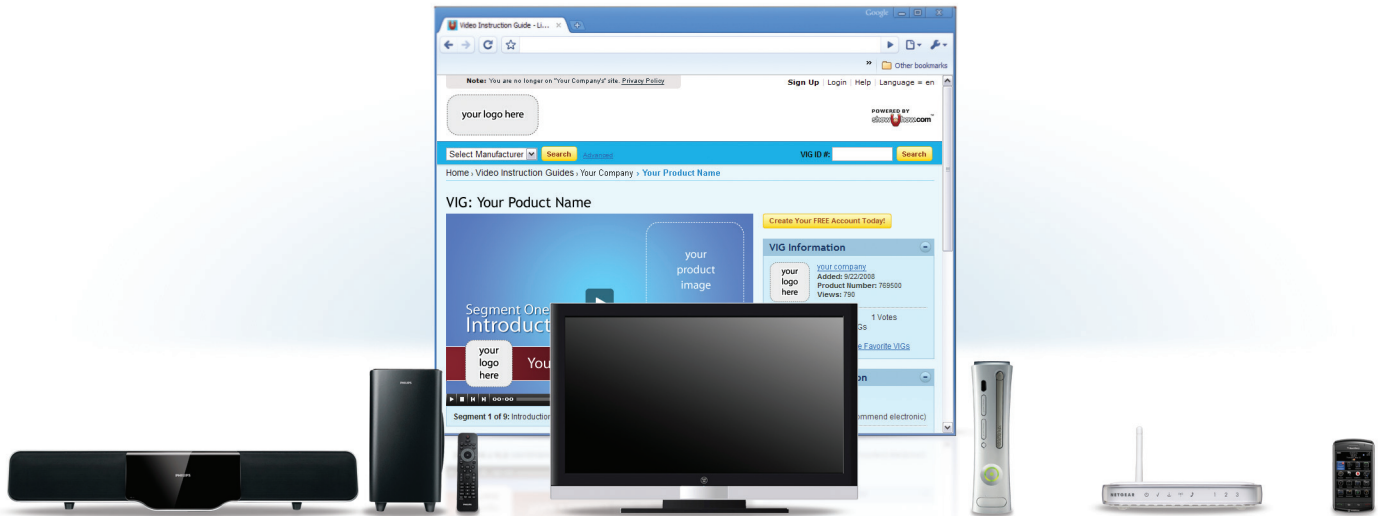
Video Instruction Guide - Li... ×

Google

» Other bookmarks

Note: You are no longer on "Your Company's" site. Privacy Policy

Sign Up | Login | Help | Language = en

your logo here

POWERED BY
showmehow.com

Select Manufacturer Search Advanced

VIG ID #: Search

Home › Video Instruction Guides › Your Company › Your Product Name

VIG: Your Poduct Name

Create Your FREE Account Today!

your product image

VIG Information

your logo here

your company
Added: 9/22/2008
Product Number: 769500
Views: 790

1 Votes
Gs

e Favorite VIGs

on

Segment One
Introduct

your logo here

You

00:00

Segment 1 of 9: Introduction

mmend electronic)

PHILIPS

PHILIPS

NETGEAR